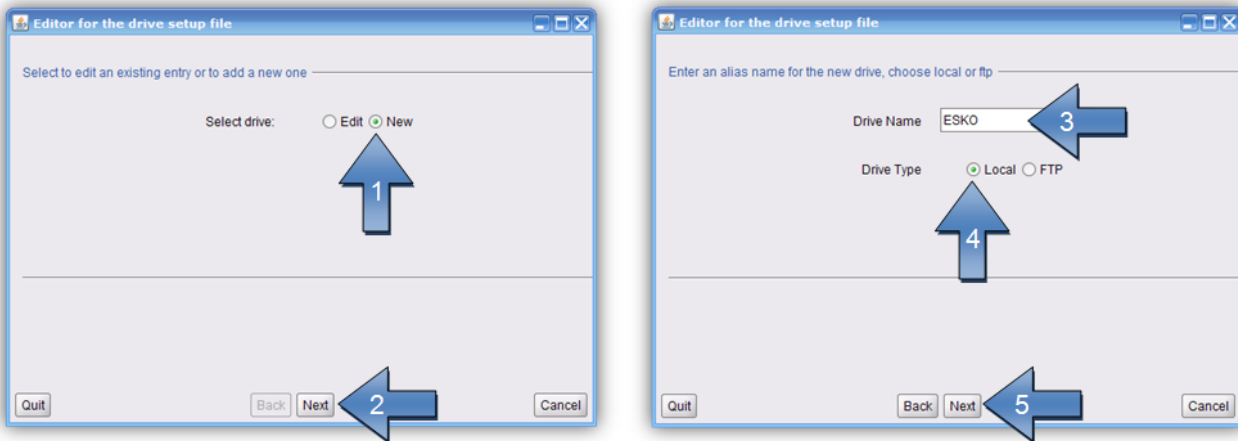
Editor for the drive setup file

Select to edit an existing entry or to add a new one

Select drive: Edit New

1

Quit Back Next 2 Cancel

Editor for the drive setup file

Enter an alias name for the new drive, choose local or ftp

Drive Name ESKO 3

Drive Type Local FTP

4

Quit Back Next 5 Cancel